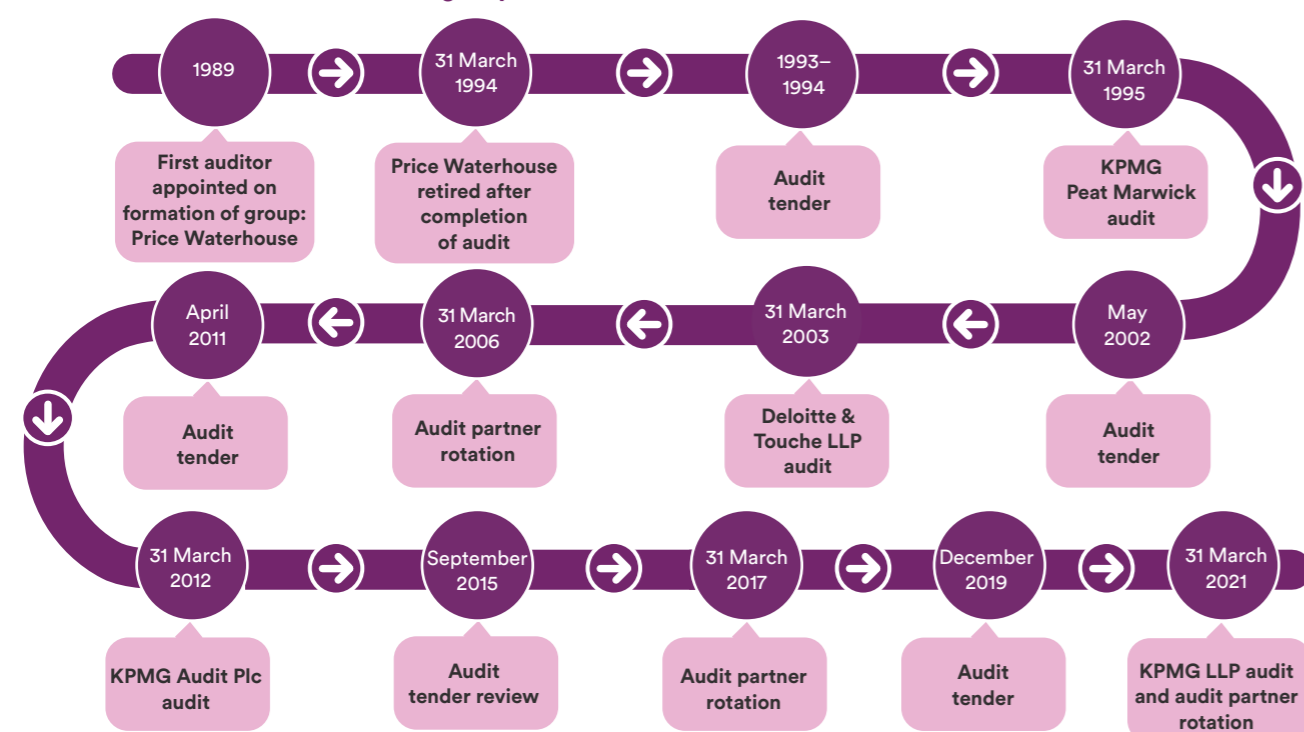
1989

First auditor appointed on formation of group: Price Waterhouse

31 March 1994

Price Waterhouse retired after completion of audit

1993–1994

Audit tender

31 March 1995

KPMG Peat Marwick audit

May 2002

Audit tender

31 March 2003

Deloitte & Touche LLP audit

31 March 2006

Audit partner rotation

April 2011

Audit tender

31 March 2012

KPMG Audit Plc audit

September 2015

Audit tender review

31 March 2017

Audit partner rotation

December 2019

Audit tender

31 March 2021

KPMG LLP audit and audit partner rotation